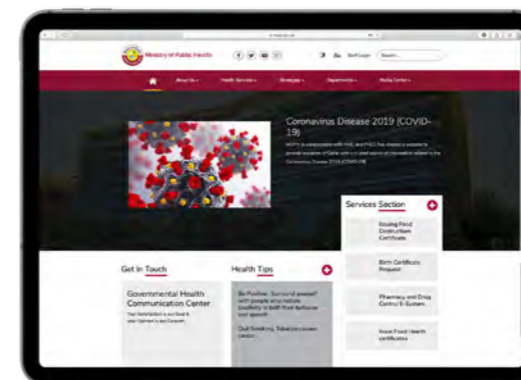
Ministry of Public Health

Staff Login

About Us

Health Services

Strategies

Departments

Media Center

Coronavirus Disease 2019 (COVID-19)

MOPH in collaboration with HMC and PHCC has created a website to provide residents of Qatar with a trusted source of information related to the Coronavirus Disease 2019 (COVID-19).

Services Section

Issuing Food Destruction Certificate

Birth Certificate Request

Pharmacy and Drug Control E-System

Issue Food Health certificates

Get In Touch

Governmental Health Communication Center

Your Satisfaction is our Goal & your Comment is our Concern

Health Tips

Be Positive. Surround yourself with people who radiate positivity in both their behavior and speech

Quit Smoking. Tobacco causes cancer